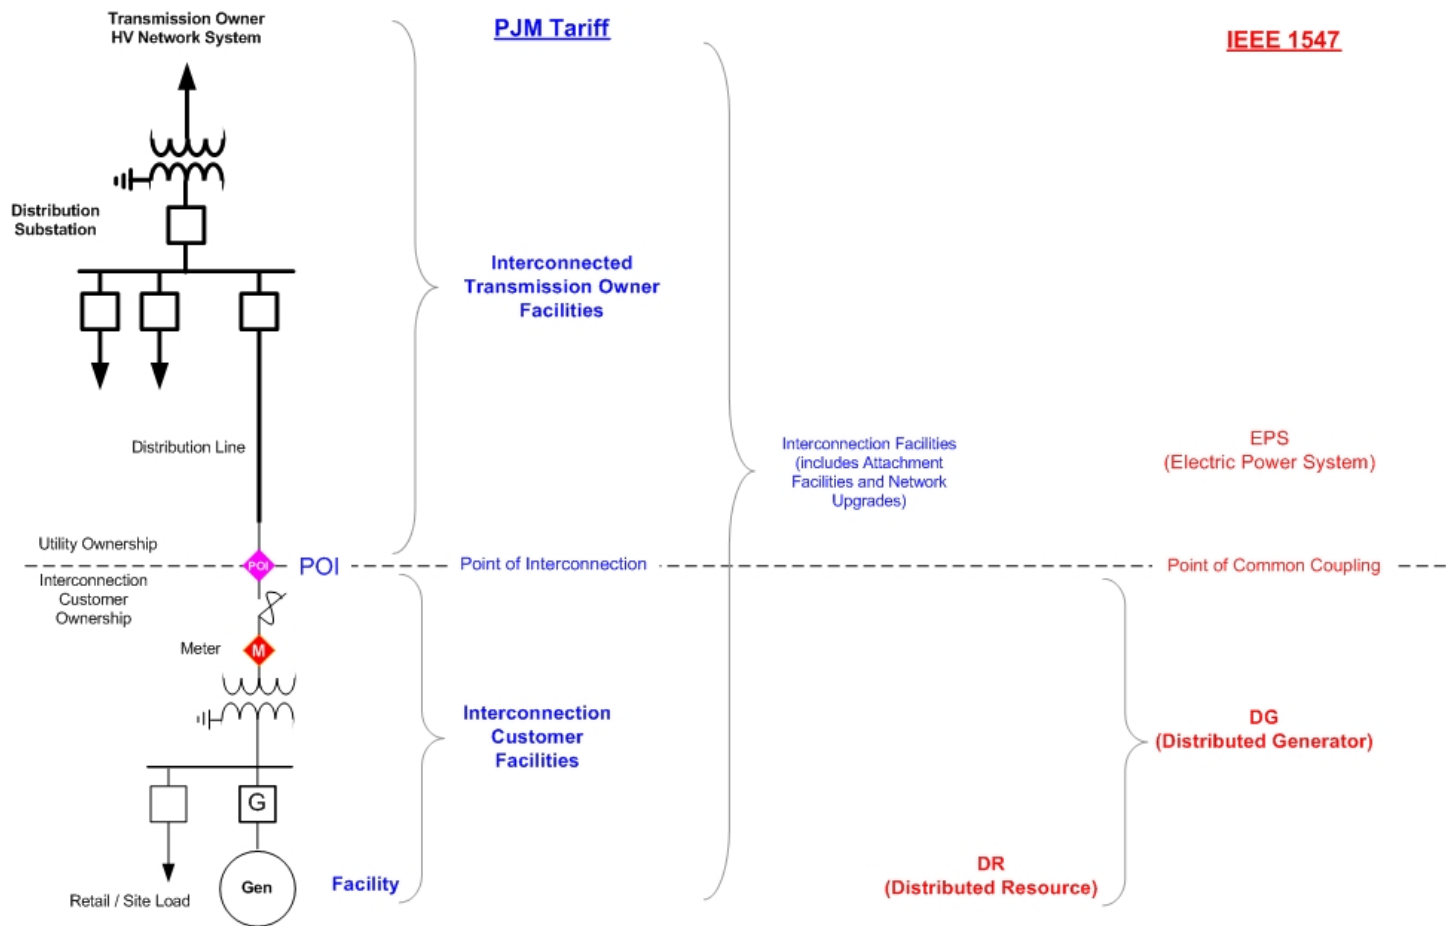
Transmission Owner HV Network System

PJM Tariff

IEEE 1547

Distribution Substation

Interconnected Transmission Owner Facilities

Distribution Line

Interconnection Facilities (includes Attachment Facilities and Network Upgrades)

EPS (Electric Power System)

Utility Ownership

POI

POI

Point of Interconnection

Point of Common Coupling

Interconnection Customer Ownership

Meter

M

Interconnection Customer Facilities

DG (Distributed Generator)

G

Gen

Facility

DR (Distributed Resource)

Retail / Site Load